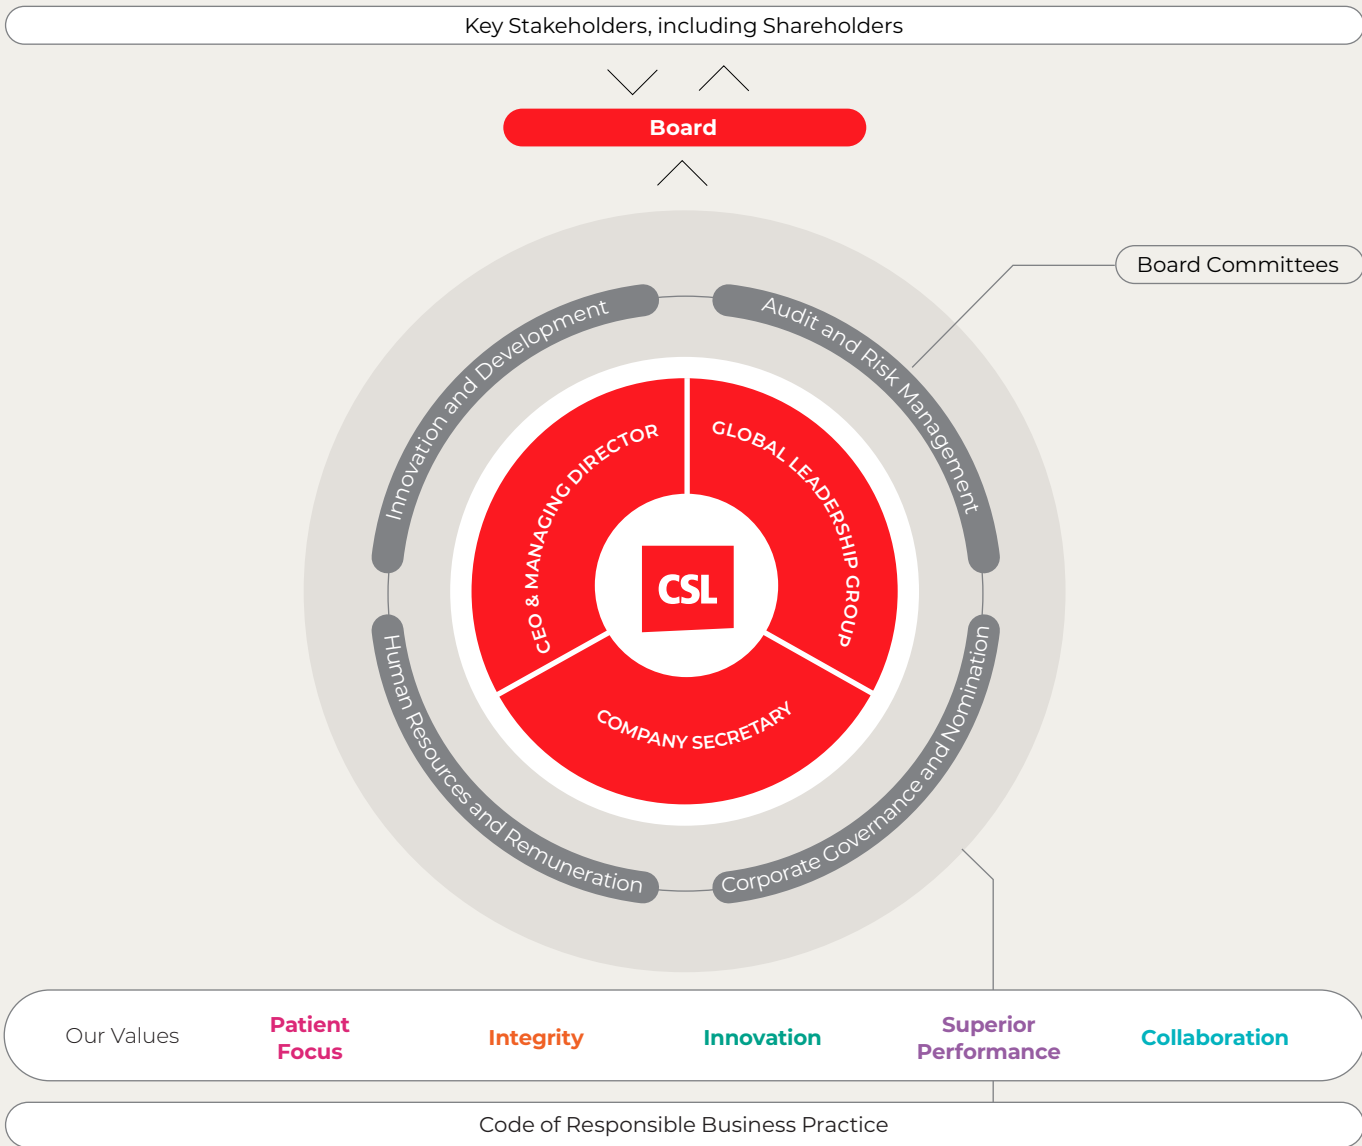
Key Stakeholders, including Shareholders

Board

Board Committees

Innovation and Development

Audit and Risk Management

Human Resources and Remuneration

Corporate Governance and Nomination

CEO & MANAGING DIRECTOR

GLOBAL LEADERSHIP GROUP

COMPANY SECRETARY

CSL

Our Values

Patient Focus

Integrity

Innovation

Superior Performance

Collaboration

Code of Responsible Business Practice